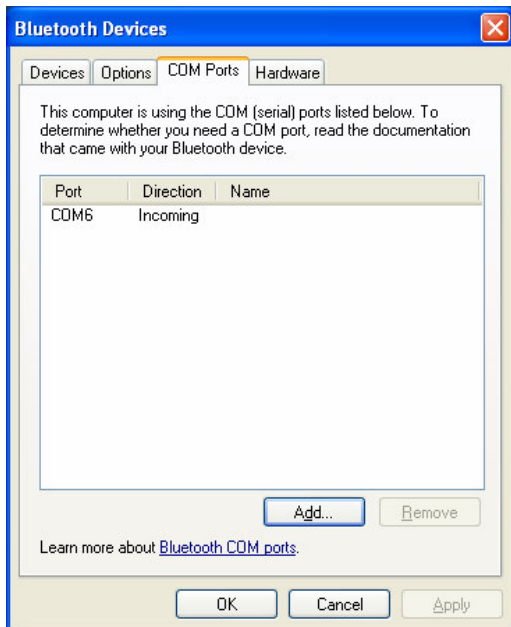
Bluetooth Devices

Devices | Options | COM Ports | Hardware

This computer is using the COM (serial) ports listed below. To determine whether you need a COM port, read the documentation that came with your Bluetooth device.

| Port | Direction | Name |
|---|---|---|
| COM6 | Incoming | |

Add... Remove

Learn more about Bluetooth COM ports.

OK Cancel Apply